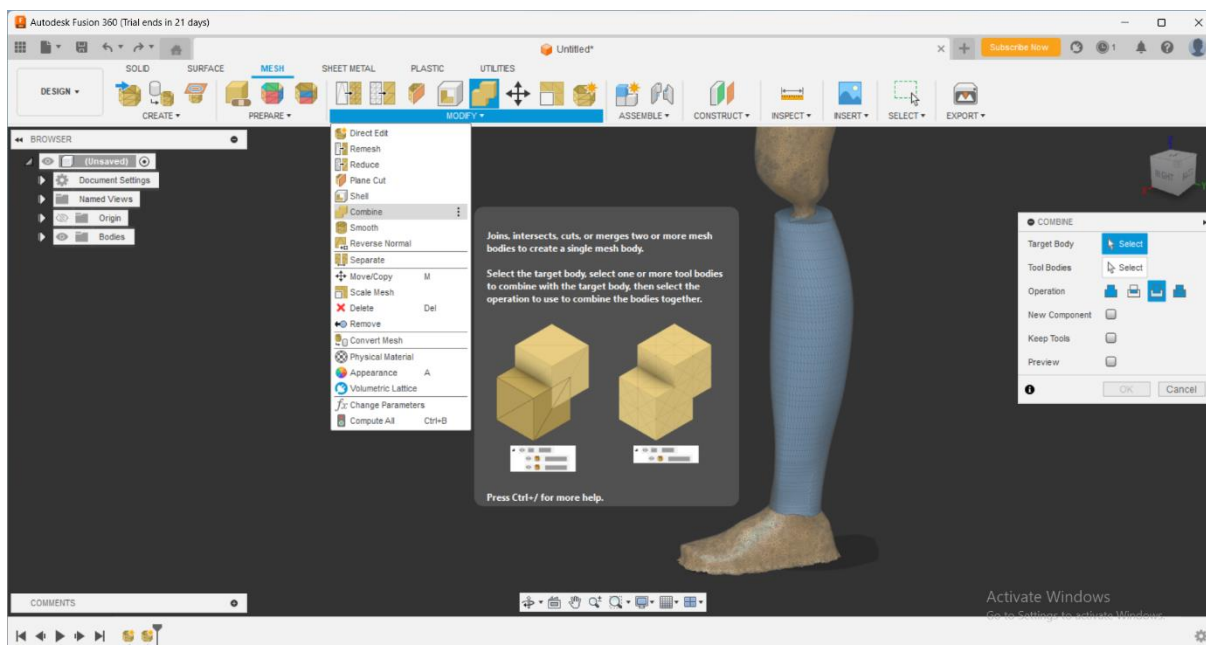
Autodesk Fusion 360 (Trial ends in 21 days)

Untitled*

Subscribe Now

1

SOLID SURFACE MESH SHEET METAL PLASTIC UTILITIES

DESIGN ▾

CREATE ▾ PREPARE ▾ MODIFY ▾ ASSEMBLE ▾ CONSTRUCT ▾ INSPECT ▾ INSERT ▾ SELECT ▾ EXPORT ▾

BROWSER

(Unsaved)
Document Settings
Named Views
Origin
Bodies

Direct Edit
Remesh
Reduce
Plane Cut
Shell
Combine
Smooth
Reverse Normal
Separate
Move/Copy M
Scale Mesh
Delete Del
Remove
Convert Mesh
Physical Material
Appearance A
Volumetric Lattice
Change Parameters
Compute All Ctrl+B

Joins, intersects, cuts, or merges two or more mesh bodies to create a single mesh body.

Select the target body, select one or more tool bodies to combine with the target body, then select the operation to use to combine the bodies together.

Press Ctrl+/ for more help.

COMBINE

Target Body Select
Tool Bodies Select
Operation
New Component
Keep Tools
Preview

OK Cancel

COMMENTS

Activate Windows
Go to Settings to activate Windows.